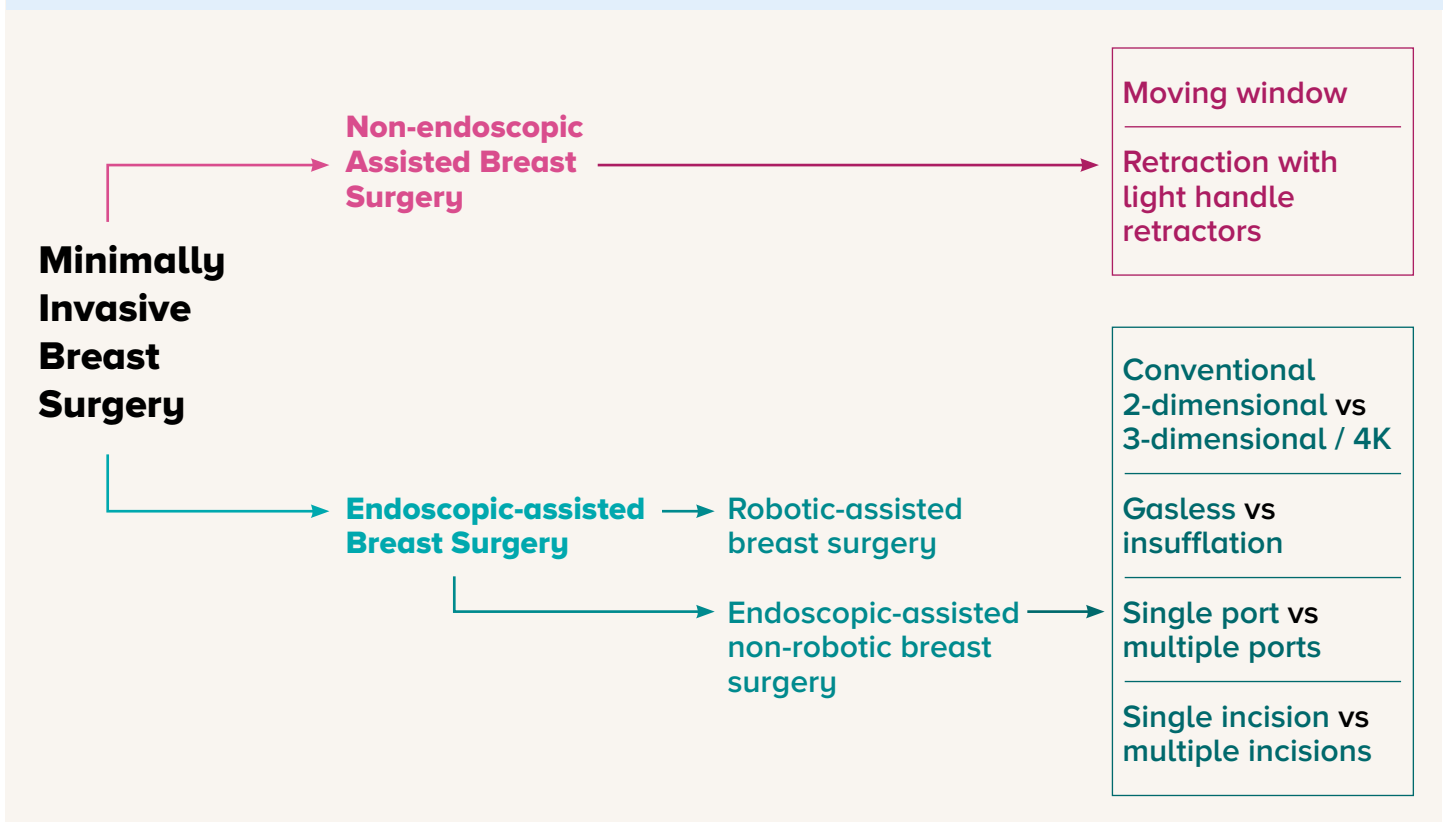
Minimally Invasive Breast Surgery

Non-endoscopic Assisted Breast Surgery

Moving window

Retraction with light handle retractors

Endoscopic-assisted Breast Surgery

Robotic-assisted breast surgery

Endoscopic-assisted non-robotic breast surgery

Conventional 2-dimensional vs 3-dimensional / 4K

Gasless vs insufflation

Single port vs multiple ports

Single incision vs multiple incisions